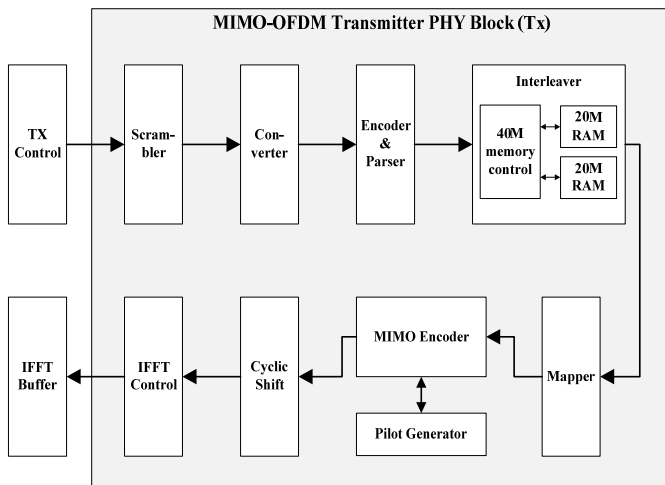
MIMO-OFDM Transmitter PHY Block (Tx)

TX Control

Scrambler

Converter

Encoder & Parser

Interleaver

40M memory control

20M RAM

20M RAM

IFFT Buffer

IFFT Control

Cyclic Shift

MIMO Encoder

Pilot Generator

Mapper